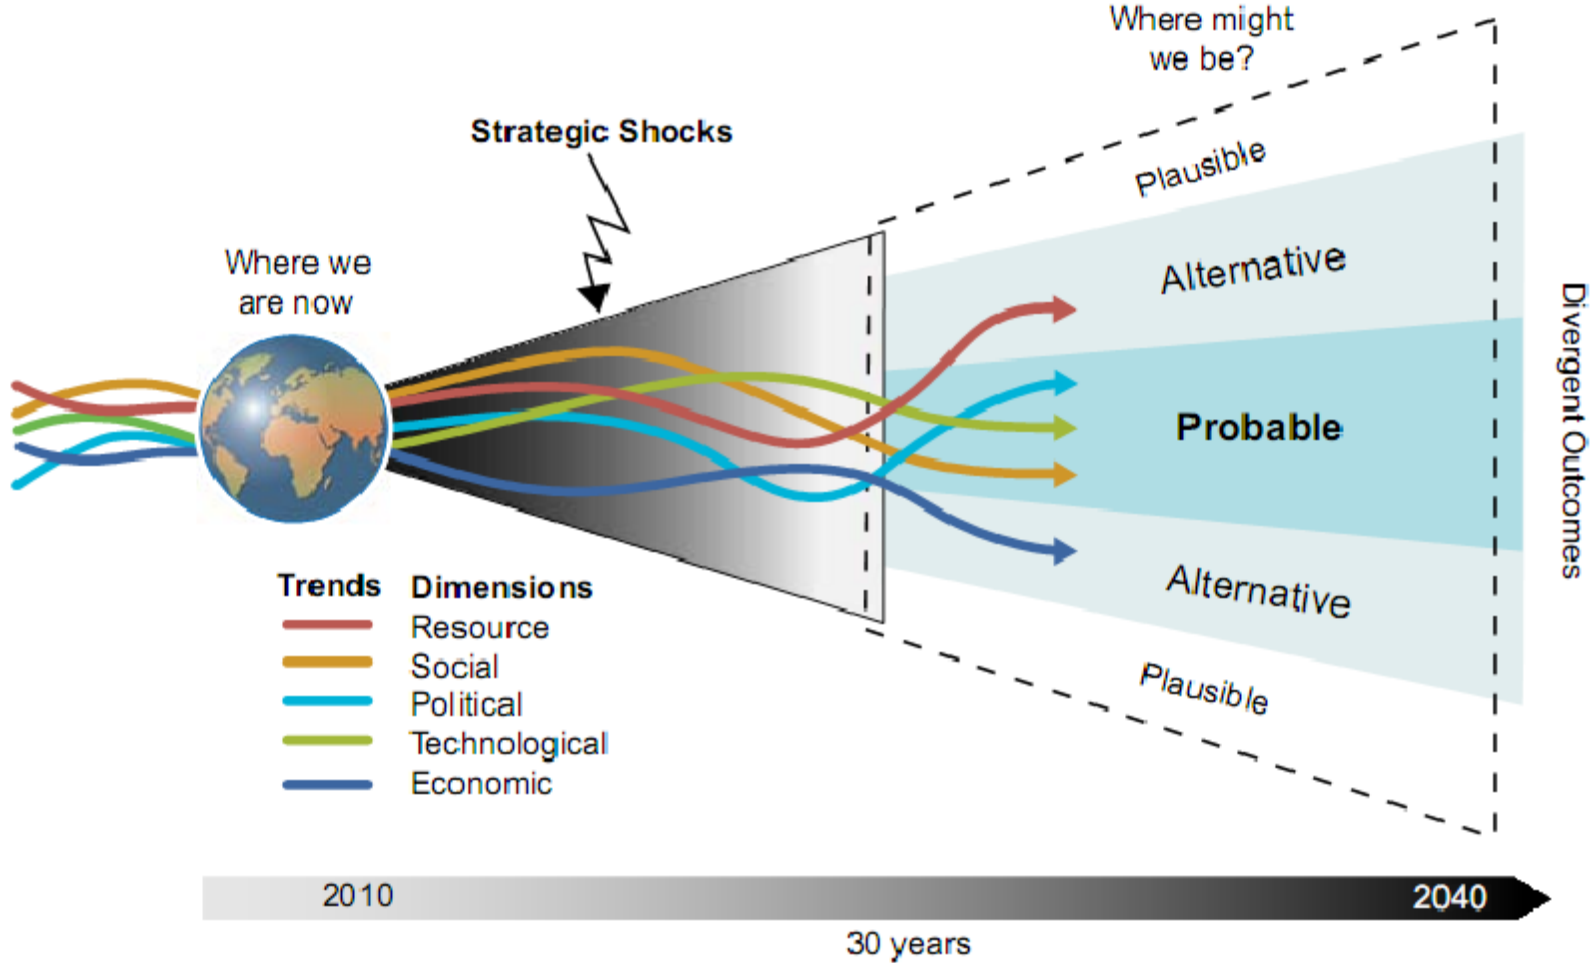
Where might we be?

Strategic Shocks

Plausible

Where we are now

Alternative

Probable

Alternative

Plausible

Divergent Outcomes

| Trends | Dimensions |
|---|---|
| | Resource |
| | Social |
| | Political |
| | Technological |
| | Economic |

2010

2040

30 years